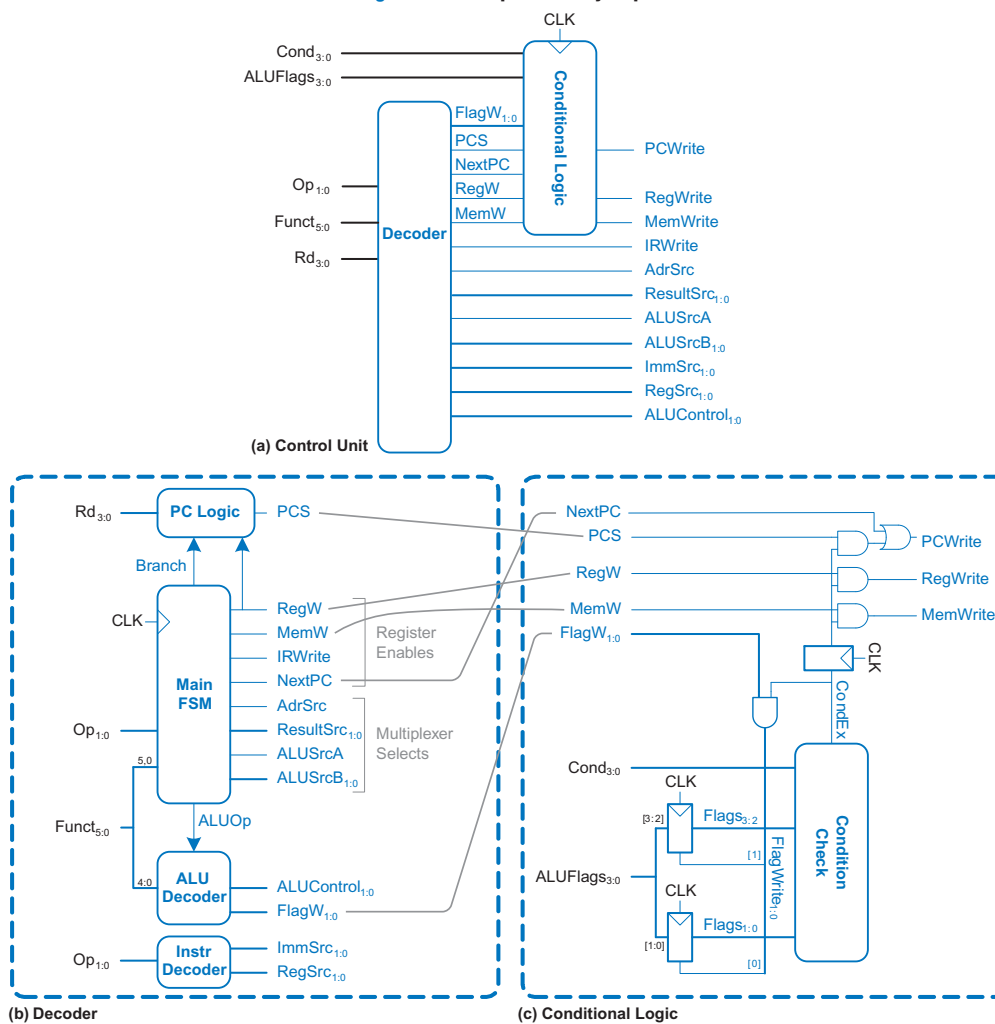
CLK
Cond$_{3:0}$
ALUFlags$_{3:0}$
Conditional Logic
FlagW$_{1:0}$
PCS
NextPC
RegW
MemW
Op$_{1:0}$
Funct$_{5:0}$
Rd$_{3:0}$
Decoder
PCWrite
RegWrite
MemWrite
IRWrite
AdrSrc
ResultSrc$_{1:0}$
ALUSrcA
ALUSrcB$_{1:0}$
ImmSrc$_{1:0}$
RegSrc$_{1:0}$
ALUControl$_{1:0}$
(a) Control Unit

Rd$_{3:0}$
PC Logic
PCS
Branch
CLK
Main FSM
RegW
MemW
IRWrite
NextPC
AdrSrc
ResultSrc$_{1:0}$
ALUSrcA
ALUSrcB$_{1:0}$
Register Enables
Multiplexer Selects
Op$_{1:0}$
5,0
Funct$_{5:0}$
4:0
ALUOp
ALU Decoder
ALUControl$_{1:0}$
FlagW$_{1:0}$
Op$_{1:0}$
Instr Decoder
ImmSrc$_{1:0}$
RegSrc$_{1:0}$
(b) Decoder

NextPC
PCS
RegW
MemW
FlagW$_{1:0}$
PCWrite
RegWrite
MemWrite
CLK
CondEx
Cond$_{3:0}$
CLK
[3:2]
Flags$_{3:2}$
[1]
ALUFlags$_{3:0}$
CLK
[1:0]
Flags$_{1:0}$
[0]
FlagWrite$_{1:0}$
Condition Check
(c) Conditional Logic